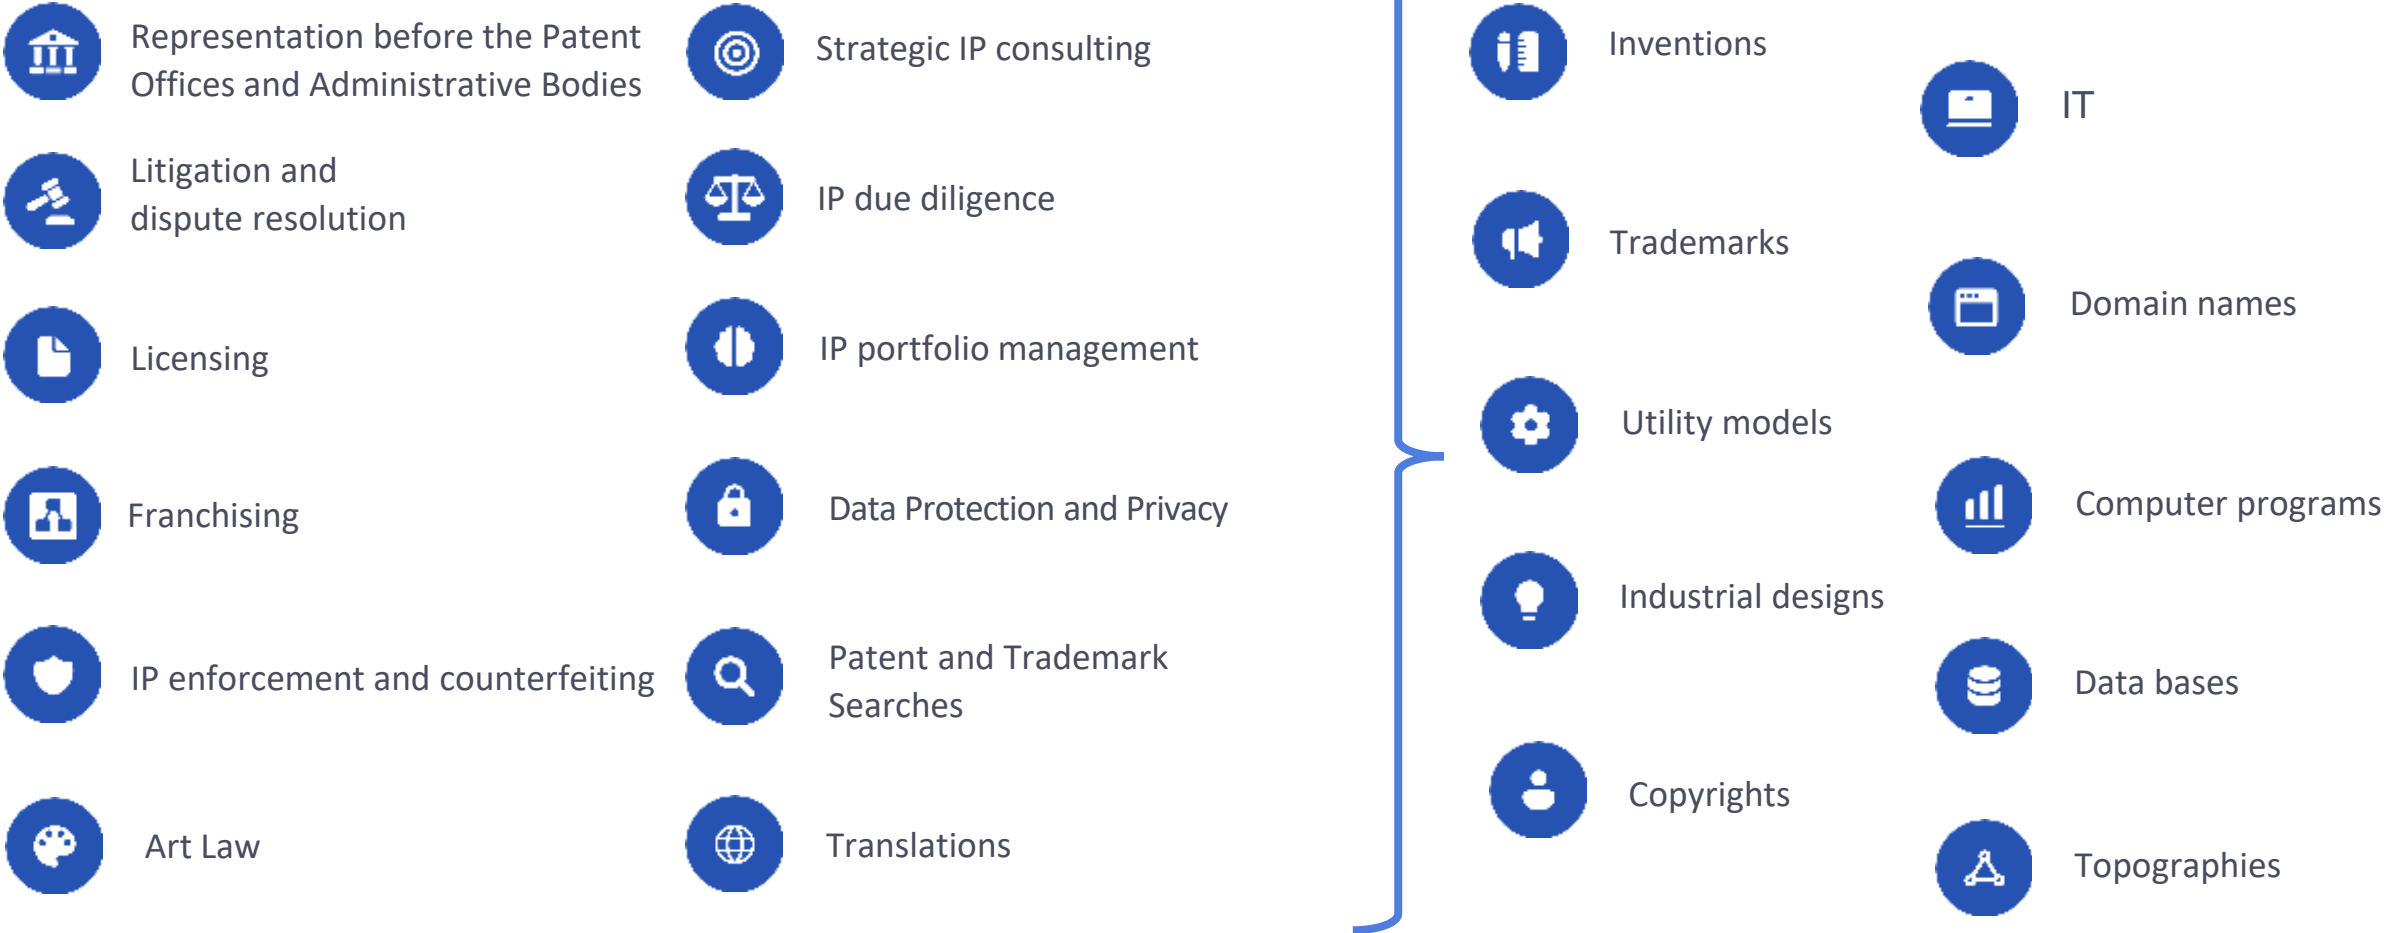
Representation before the Patent Offices and Administrative Bodies

Litigation and dispute resolution

Licensing

Franchising

IP enforcement and counterfeiting

Art Law

Strategic IP consulting

IP due diligence

IP portfolio management

Data Protection and Privacy

Patent and Trademark Searches

Translations

Inventions

Trademarks

Utility models

Industrial designs

Copyrights

IT

Domain names

Computer programs

Data bases

Topographies